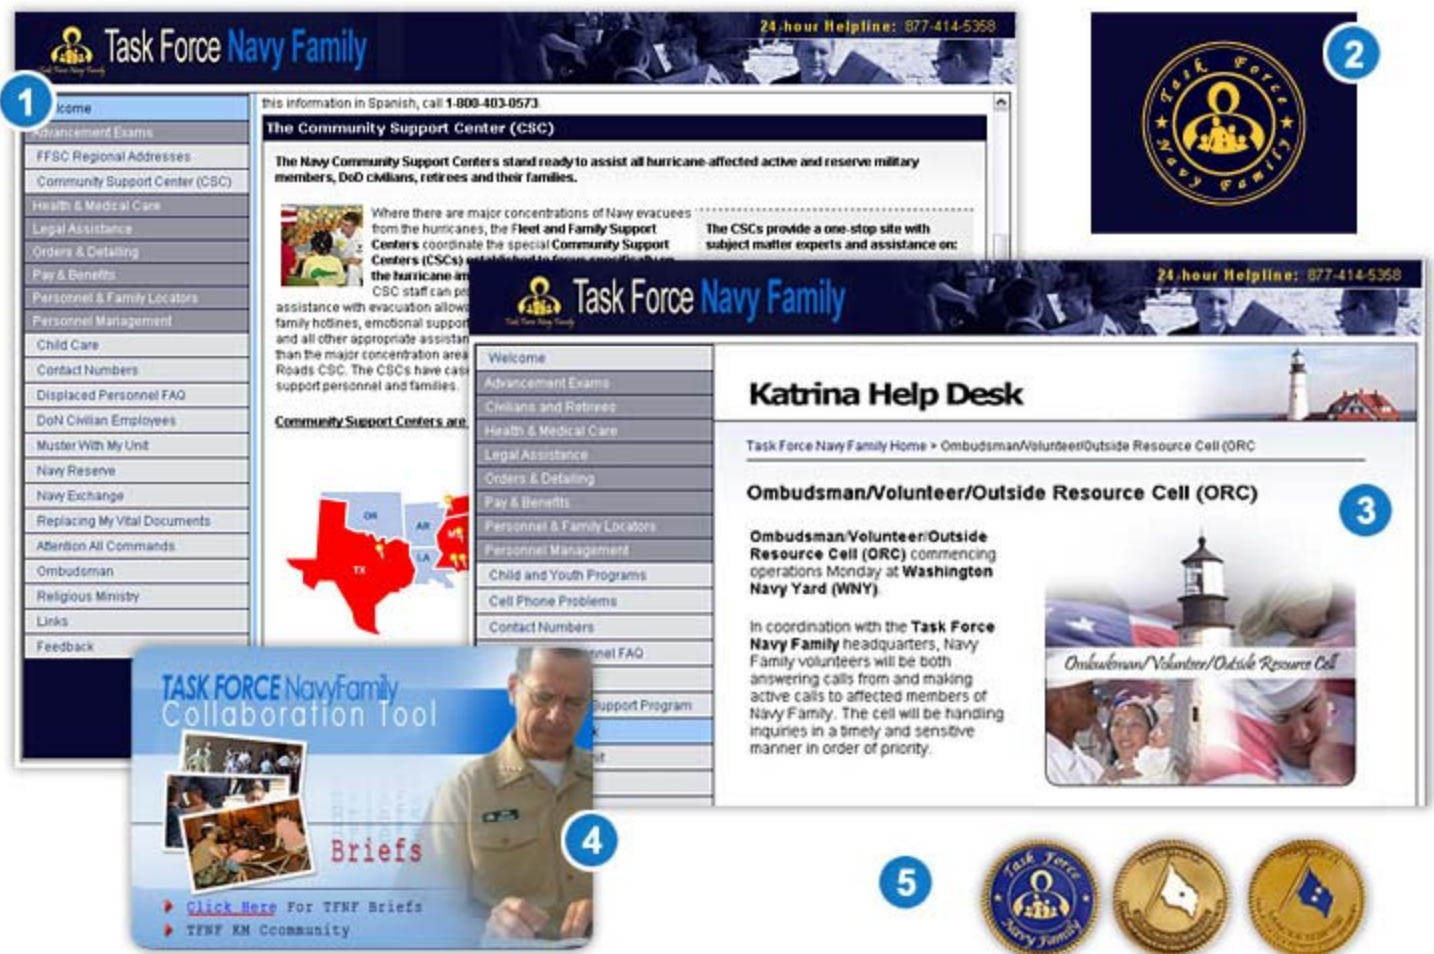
Task Force Navy Family

24-hour Helpline: 877-414-5358

1

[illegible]lcome
Advancement Exams
FFSC Regional Addresses
Community Support Center (CSC)
Health & Medical Care
Legal Assistance
Orders & Detailing
Pay & Benefits
Personnel & Family Locators
Personnel Management
Child Care
Contact Numbers
Displaced Personnel FAQ
DoN Civilian Employees
Muster With My Unit
Navy Reserve
Navy Exchange
Replacing My Vital Documents
Attention All Commands
Ombudsman
Religious Ministry
Links
Feedback

this information in Spanish, call 1-800-403-0573.

The Community Support Center (CSC)

The Navy Community Support Centers stand ready to assist all hurricane-affected active and reserve military members, DoD civilians, retirees and their families.

Where there are major concentrations of Navy evacuees from the hurricanes, the Fleet and Family Support Centers coordinate the special Community Support Centers (CSCs) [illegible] the hurricane-im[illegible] CSC staff can pr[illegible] assistance with evacuation allow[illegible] family hotlines, emotional suppor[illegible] and all other appropriate assistan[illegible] than the major concentration area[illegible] Roads CSC. The CSCs have cas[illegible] support personnel and families.

The CSCs provide a one-stop site with subject matter experts and assistance on:

Community Support Centers are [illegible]

OK
AR
TX
LA

2

Task Force Navy Family

Task Force Navy Family

24-hour Helpline: 877-414-5358

Welcome
Advancement Exams
Civilians and Retirees
Health & Medical Care
Legal Assistance
Orders & Detailing
Pay & Benefits
Personnel & Family Locators
Personnel Management
Child and Youth Programs
Cell Phone Problems
Contact Numbers
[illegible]nel FAQ
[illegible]upport Program

Katrina Help Desk

Task Force Navy Family Home > Ombudsman/Volunteer/Outside Resource Cell (ORC

Ombudsman/Volunteer/Outside Resource Cell (ORC)

3

Ombudsman/Volunteer/Outside Resource Cell (ORC) commencing operations Monday at Washington Navy Yard (WNY).

In coordination with the Task Force Navy Family headquarters, Navy Family volunteers will be both answering calls from and making active calls to affected members of Navy Family. The cell will be handling inquiries in a timely and sensitive manner in order of priority.

Ombudsman/Volunteer/Outside Resource Cell

TASK FORCE NavyFamily
Collaboration Tool

Briefs

4

Click Here For TFNF Briefs
TFNF KM Community

5

Task Force Navy Family